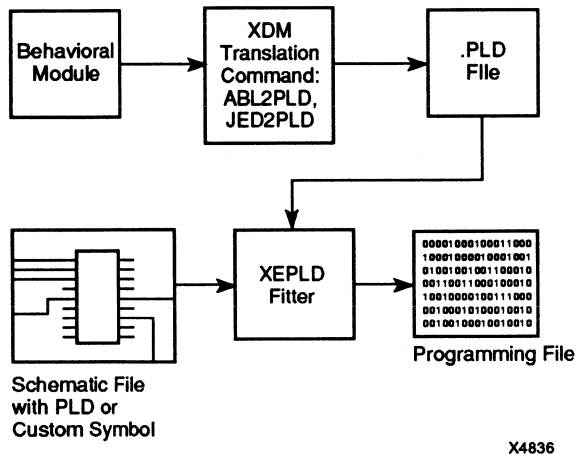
Behavioral Module

XDM Translation Command: ABL2PLD, JED2PLD

.PLD FIle

XEPLD Fitter

00001000100011000
10001000010001001
01001001001100010
00110011000100010
10010000100111000
00100010100010010
10010010001001010

Programming File

Schematic File with PLD or Custom Symbol

X4836